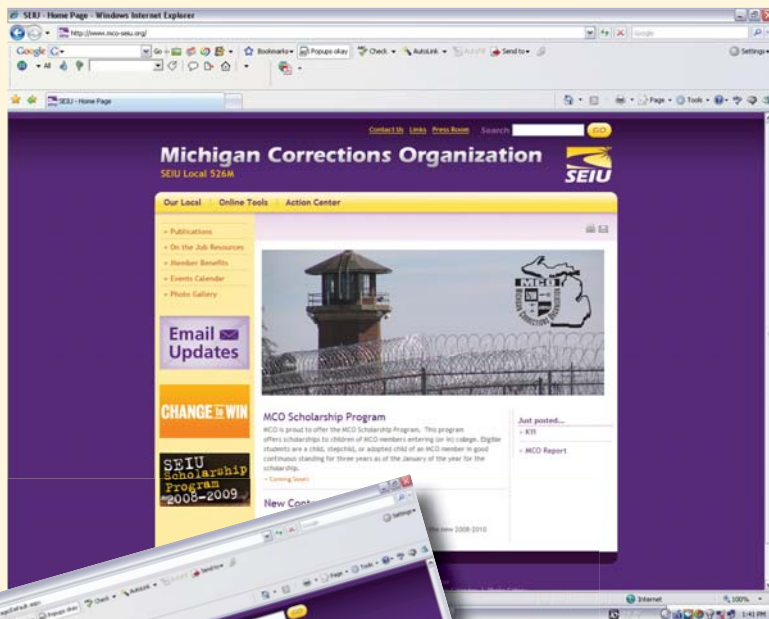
SEIU - Home Page - Windows Internet Explorer

http://www.mco-seiu.org/

Google

Bookmarks | Popups okay | Check | AutoLink | AutoFill | Send to

Settings

SEIU - Home Page

Page | Tools

Contact Us | Links | Press Room | Search | GO

Michigan Corrections Organization

SEIU Local 526M

SEIU

Our Local | Online Tools | Action Center

» Publications
» On the Job Resources
» Member Benefits
» Events Calendar
» Photo Gallery

Email Updates

CHANGE to WIN

SEIU Scholarship Program 2008–2009

MCO

MCO Scholarship Program

MCO is proud to offer the MCO Scholarship Program. This program offers scholarships to children of MCO members entering (or in) college. Eligible students are a child, stepchild, or adopted child of an MCO member in good continuous standing for three years as of the January of the year for the scholarship.

» Coming Soon

Just posted...

» KYI

» MCO Report

New Cont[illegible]

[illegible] the new 2008-2010

Internet

100%

1:41 PM

Settings

Popups okay | Check | AutoLink | AutoFill | Send to

Page | Tools

GO